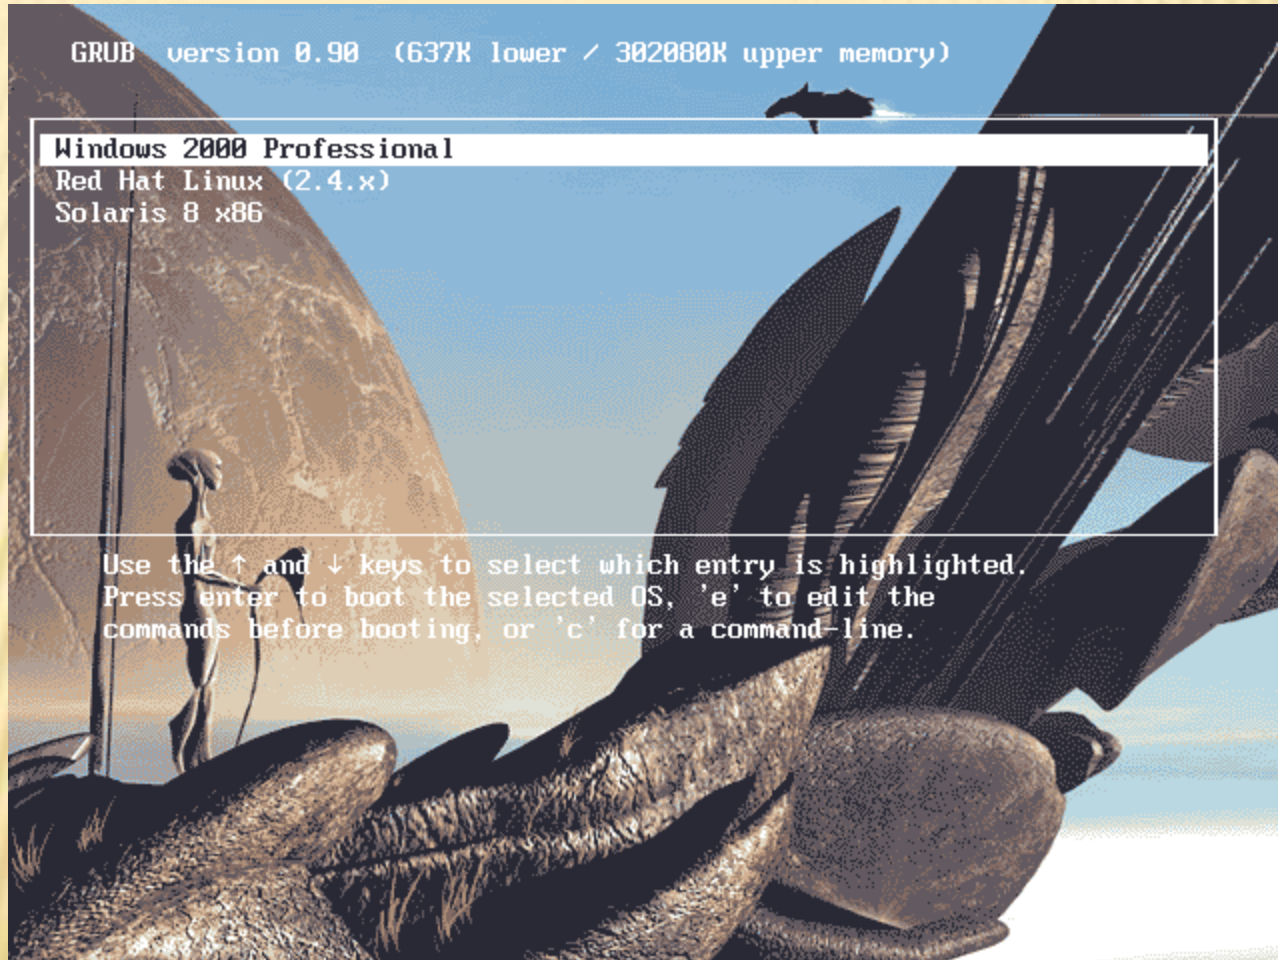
GRUB version 0.90 (637K lower / 302080K upper memory)

Windows 2000 Professional
Red Hat Linux (2.4.x)
Solaris 8 x86

Use the ↑ and ↓ keys to select which entry is highlighted.
Press enter to boot the selected OS, 'e' to edit the commands before booting, or 'c' for a command-line.